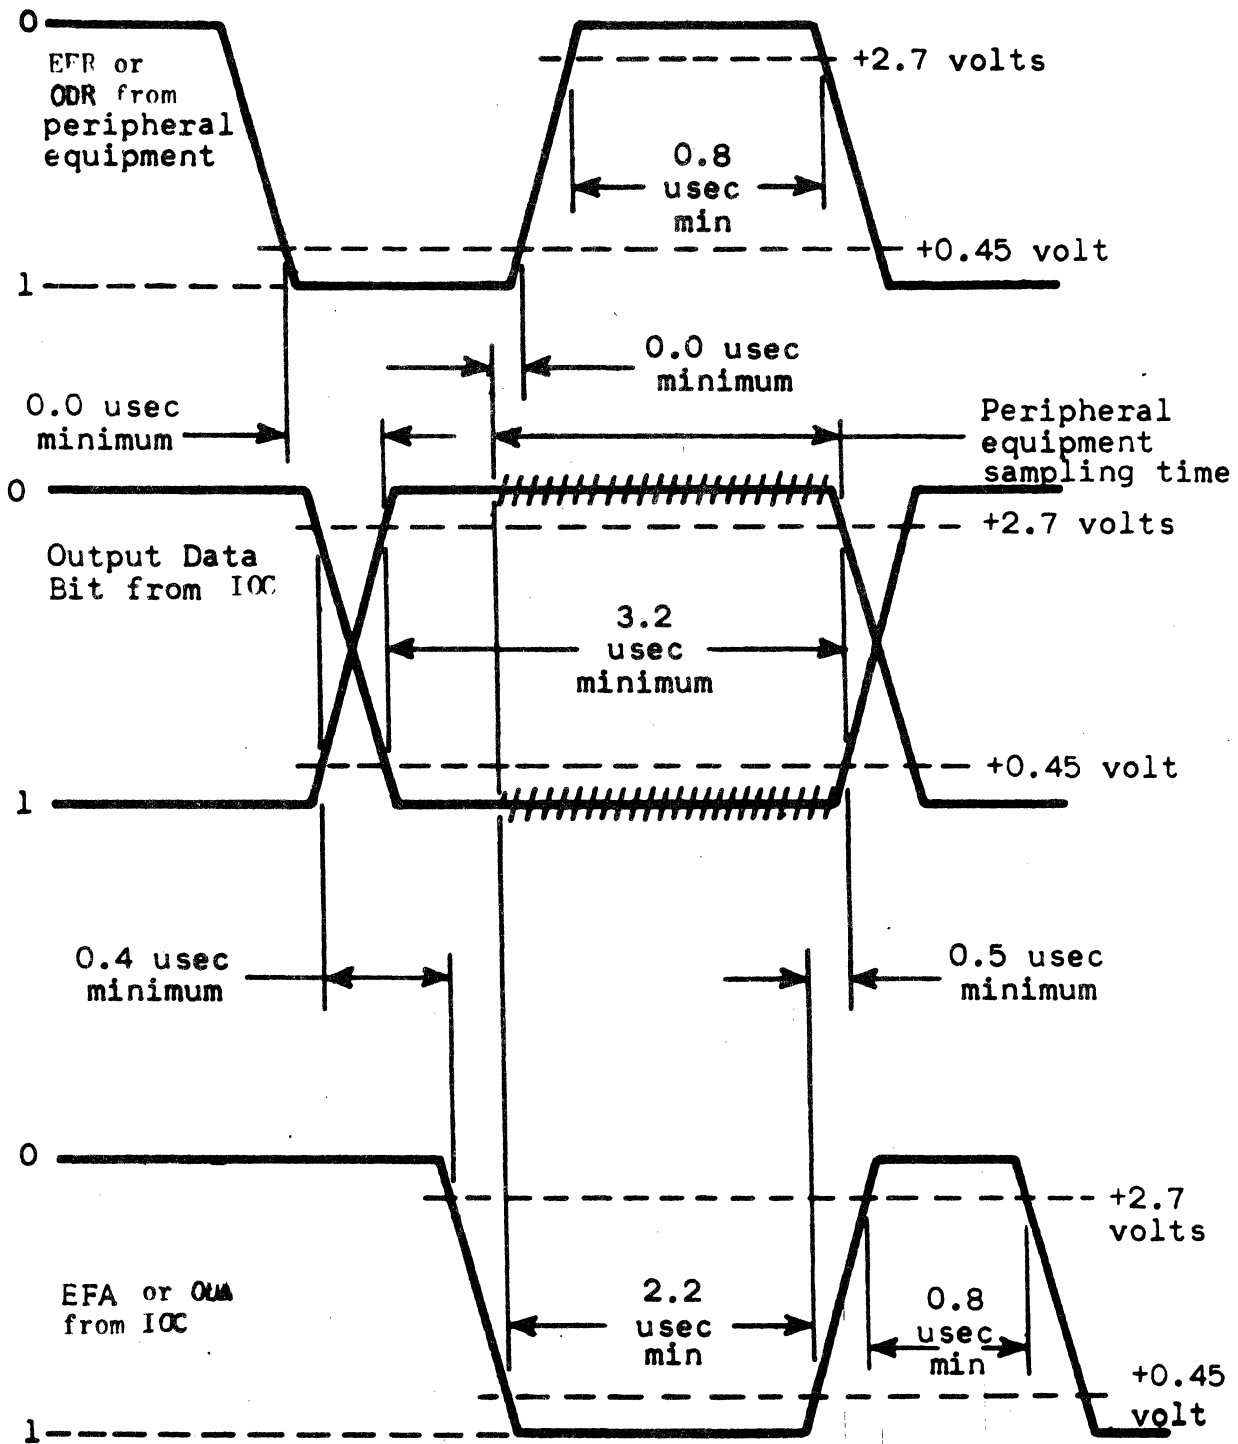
0
EFR or
ODR from
peripheral
equipment

+2.7 volts

0.8
usec
min

+0.45 volt

1

0.0 usec
minimum

0.0 usec
minimum

Peripheral
equipment
sampling time

0

+2.7 volts

Output Data
Bit from IOC

3.2
usec
minimum

+0.45 volt

1

0.4 usec
minimum

0.5 usec
minimum

0

+2.7
volts

EFA or OUA
from IOC

2.2
usec
min

0.8
usec
min

+0.45
volt

1